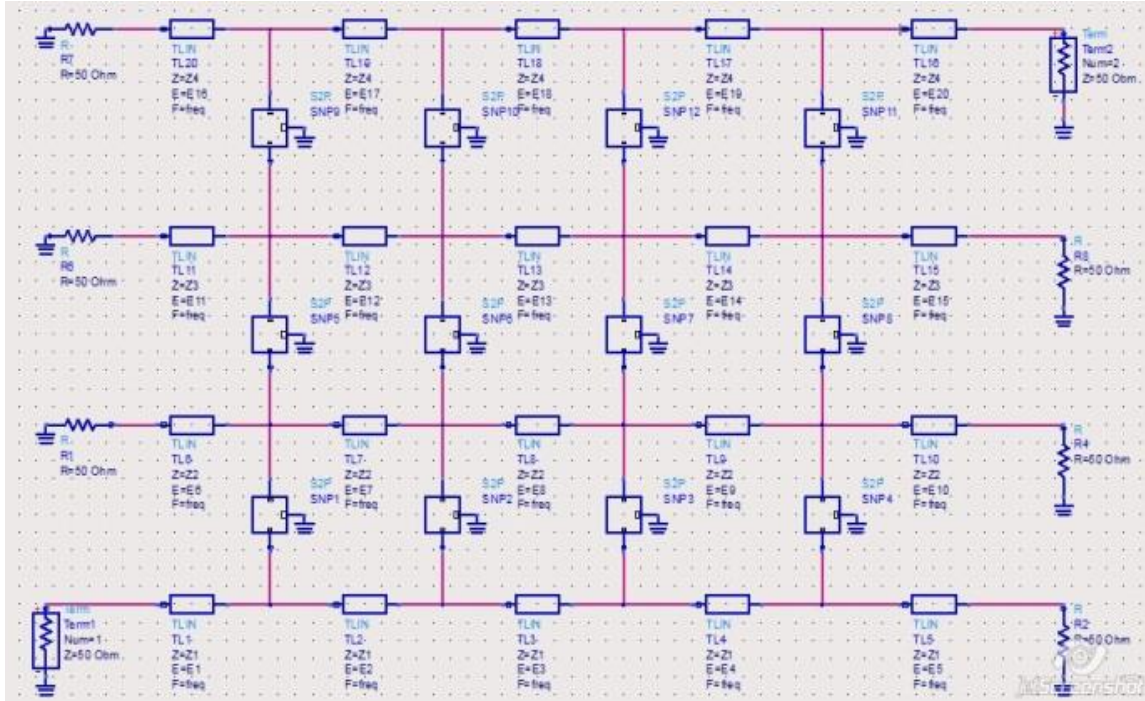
R
R7
R=50 Ohm

TLIN
TL20
Z=Z4
E=E16
F=freq

TLIN
TL19
Z=Z4
E=E17
F=freq

TLIN
TL18
Z=Z4
E=E18
F=freq

TLIN
TL17
Z=Z4
E=E19
F=freq

TLIN
TL16
Z=Z4
E=E20
F=freq

Term
Term2
Num=2
Z=50 Ohm

S2P
SNP9

S2P
SNP10

S2P
SNP12

S2P
SNP11

R
R6
R=50 Ohm

TLIN
TL11
Z=Z3
E=E11
F=freq

TLIN
TL12
Z=Z3
E=E12
F=freq

TLIN
TL13
Z=Z3
E=E13
F=freq

TLIN
TL14
Z=Z3
E=E14
F=freq

TLIN
TL15
Z=Z3
E=E15
F=freq

R
R8
R=50 Ohm

S2P
SNP5

S2P
SNP6

S2P
SNP7

S2P
SNP8

R
R1
R=50 Ohm

TLIN
TL6
Z=Z2
E=E6
F=freq

TLIN
TL7
Z=Z2
E=E7
F=freq

TLIN
TL8
Z=Z2
E=E8
F=freq

TLIN
TL9
Z=Z2
E=E9
F=freq

TLIN
TL10
Z=Z2
E=E10
F=freq

R
R4
R=50 Ohm

S2P
SNP1

S2P
SNP2

S2P
SNP3

S2P
SNP4

Term
Term1
Num=1
Z=50 Ohm

TLIN
TL1
Z=Z1
E=E1
F=freq

TLIN
TL2
Z=Z1
E=E2
F=freq

TLIN
TL3
Z=Z1
E=E3
F=freq

TLIN
TL4
Z=Z1
E=E4
F=freq

TLIN
TL5
Z=Z1
E=E5
F=freq

R
R2
R=50 Ohm